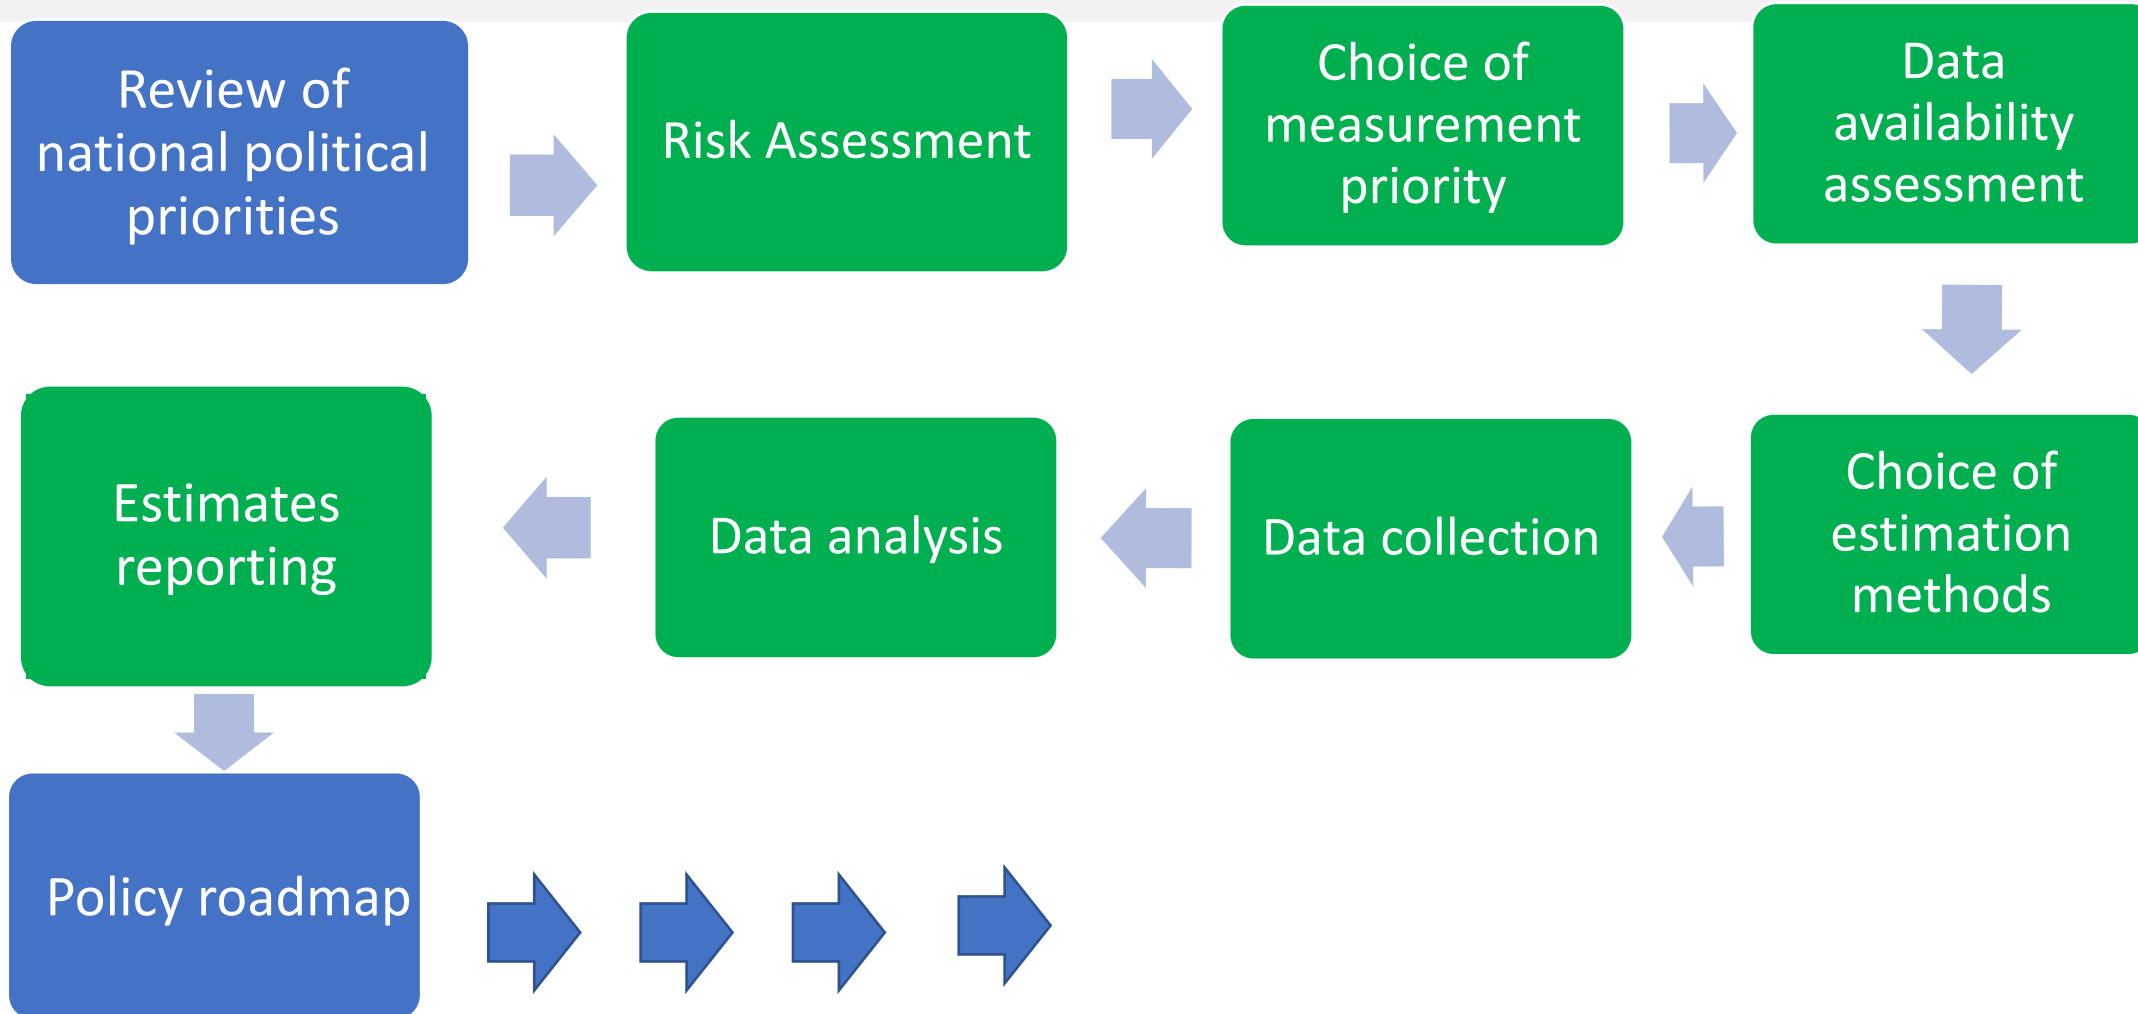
Review of national political priorities

Risk Assessment

Choice of measurement priority

Data availability assessment

Choice of estimation methods

Data collection

Data analysis

Estimates reporting

Policy roadmap